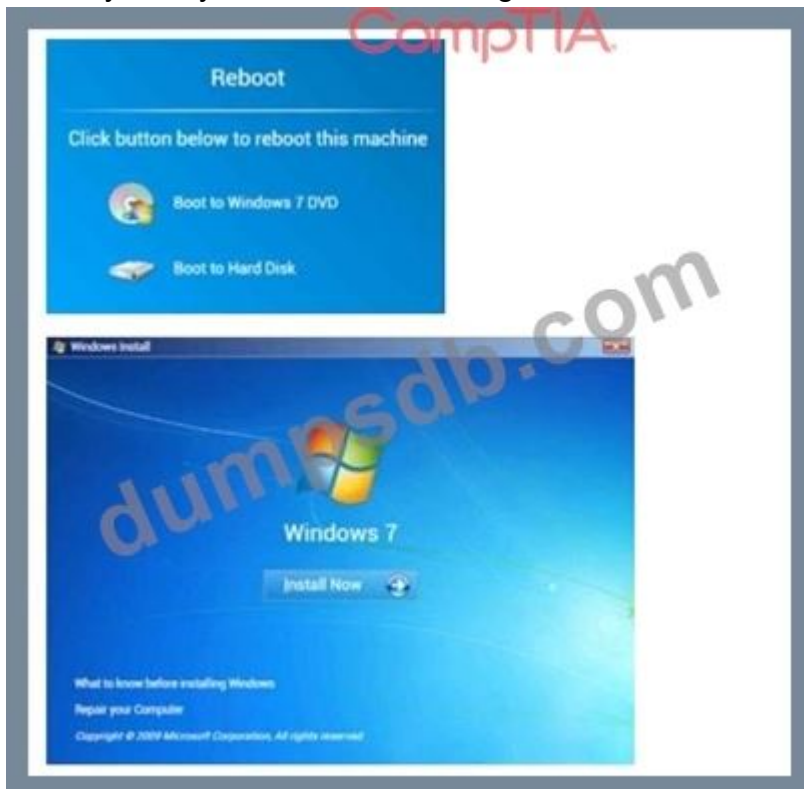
CompTIA

Reboot

Click button below to reboot this machine

Boot to Windows 7 DVD

Boot to Hard Disk

dumpsdb.com

Windows Install

Windows 7

Install Now

What to know before installing Windows

Repair your Computer

Copyright © 2009 Microsoft Corporation. All rights reserved.